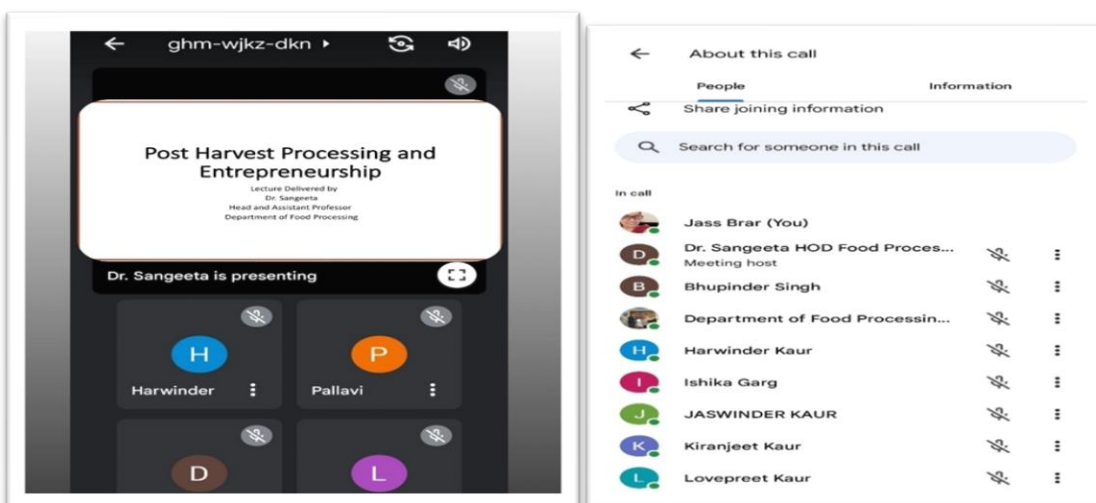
ghm-wjkz-dkn ▸

Post Harvest Processing and Entrepreneurship

Lecture Delivered by
Dr. Sangeeta
Head and Assistant Professor
Department of Food Processing

Dr. Sangeeta is presenting

H
Harwinder

P
Pallavi

D

L

About this call

People

Information

Share joining information

Search for someone in this call

In call

Jass Brar (You)

D
Dr. Sangeeta HOD Food Proces...
Meeting host

B
Bhupinder Singh

Department of Food Processin...

H
Harwinder Kaur

I
Ishika Garg

J
JASWINDER KAUR

K
Kiranjeet Kaur

L
Lovepreet Kaur